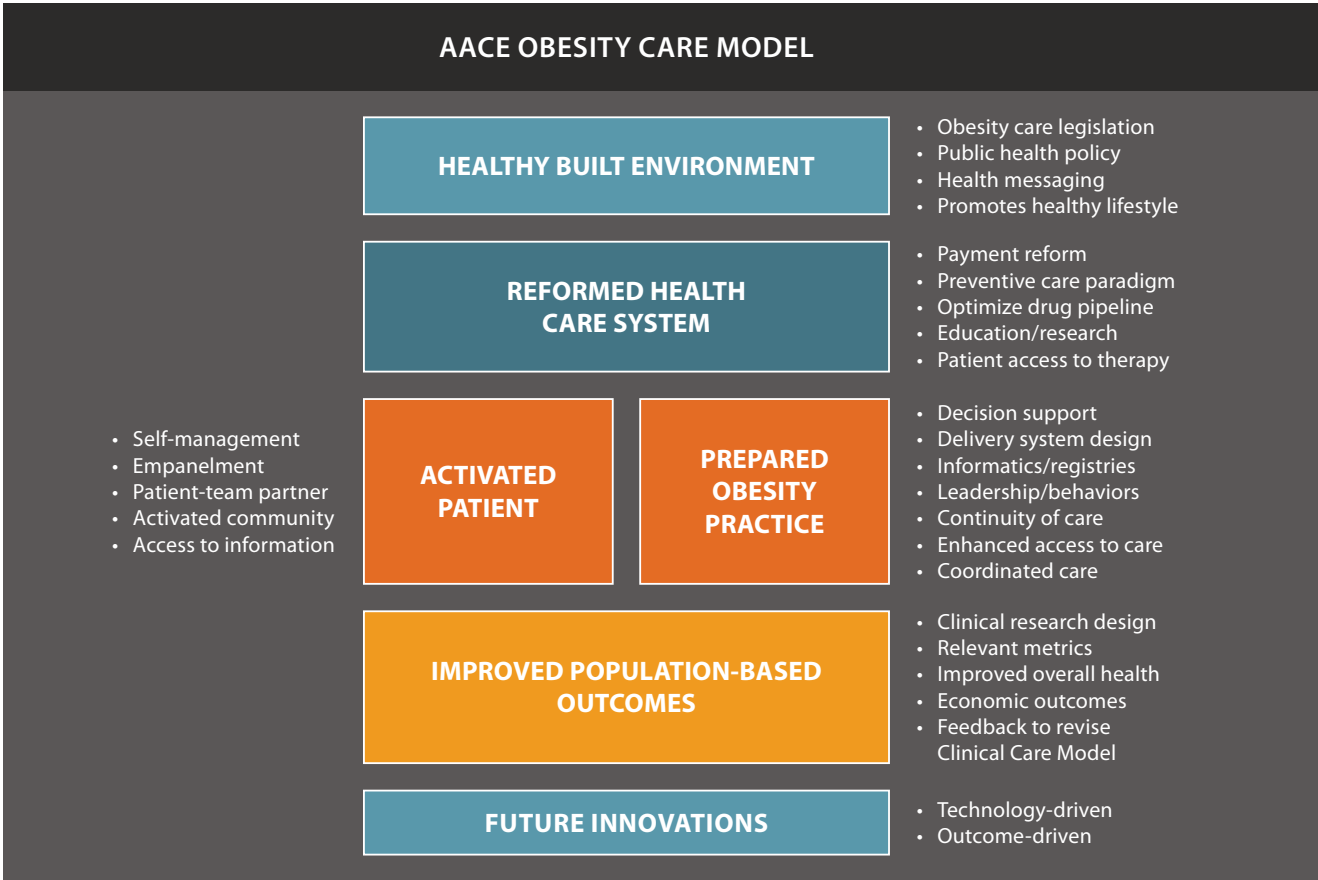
AACE OBESITY CARE MODEL

HEALTHY BUILT ENVIRONMENT

- Obesity care legislation
- Public health policy
- Health messaging
- Promotes healthy lifestyle

REFORMED HEALTH CARE SYSTEM

- Payment reform
- Preventive care paradigm
- Optimize drug pipeline
- Education/research
- Patient access to therapy

- Self-management
- Empanelment
- Patient-team partner
- Activated community
- Access to information

ACTIVATED PATIENT

PREPARED OBESITY PRACTICE

- Decision support
- Delivery system design
- Informatics/registries
- Leadership/behaviors
- Continuity of care
- Enhanced access to care
- Coordinated care

IMPROVED POPULATION-BASED OUTCOMES

- Clinical research design
- Relevant metrics
- Improved overall health
- Economic outcomes
- Feedback to revise Clinical Care Model

FUTURE INNOVATIONS

- Technology-driven
- Outcome-driven